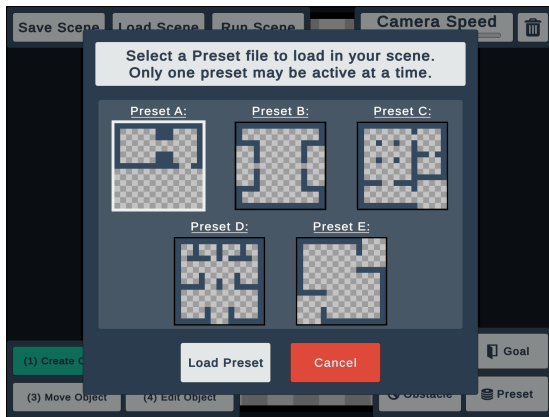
Save Scene
Load Scene
Run Scene
Camera Speed

Select a Preset file to load in your scene.
Only one preset may be active at a time.

Preset A:
Preset B:
Preset C:
Preset D:
Preset E:

Load Preset
Cancel

(1) Create C
Goal
(3) Move Object
(4) Edit Object
Obstacle
Preset